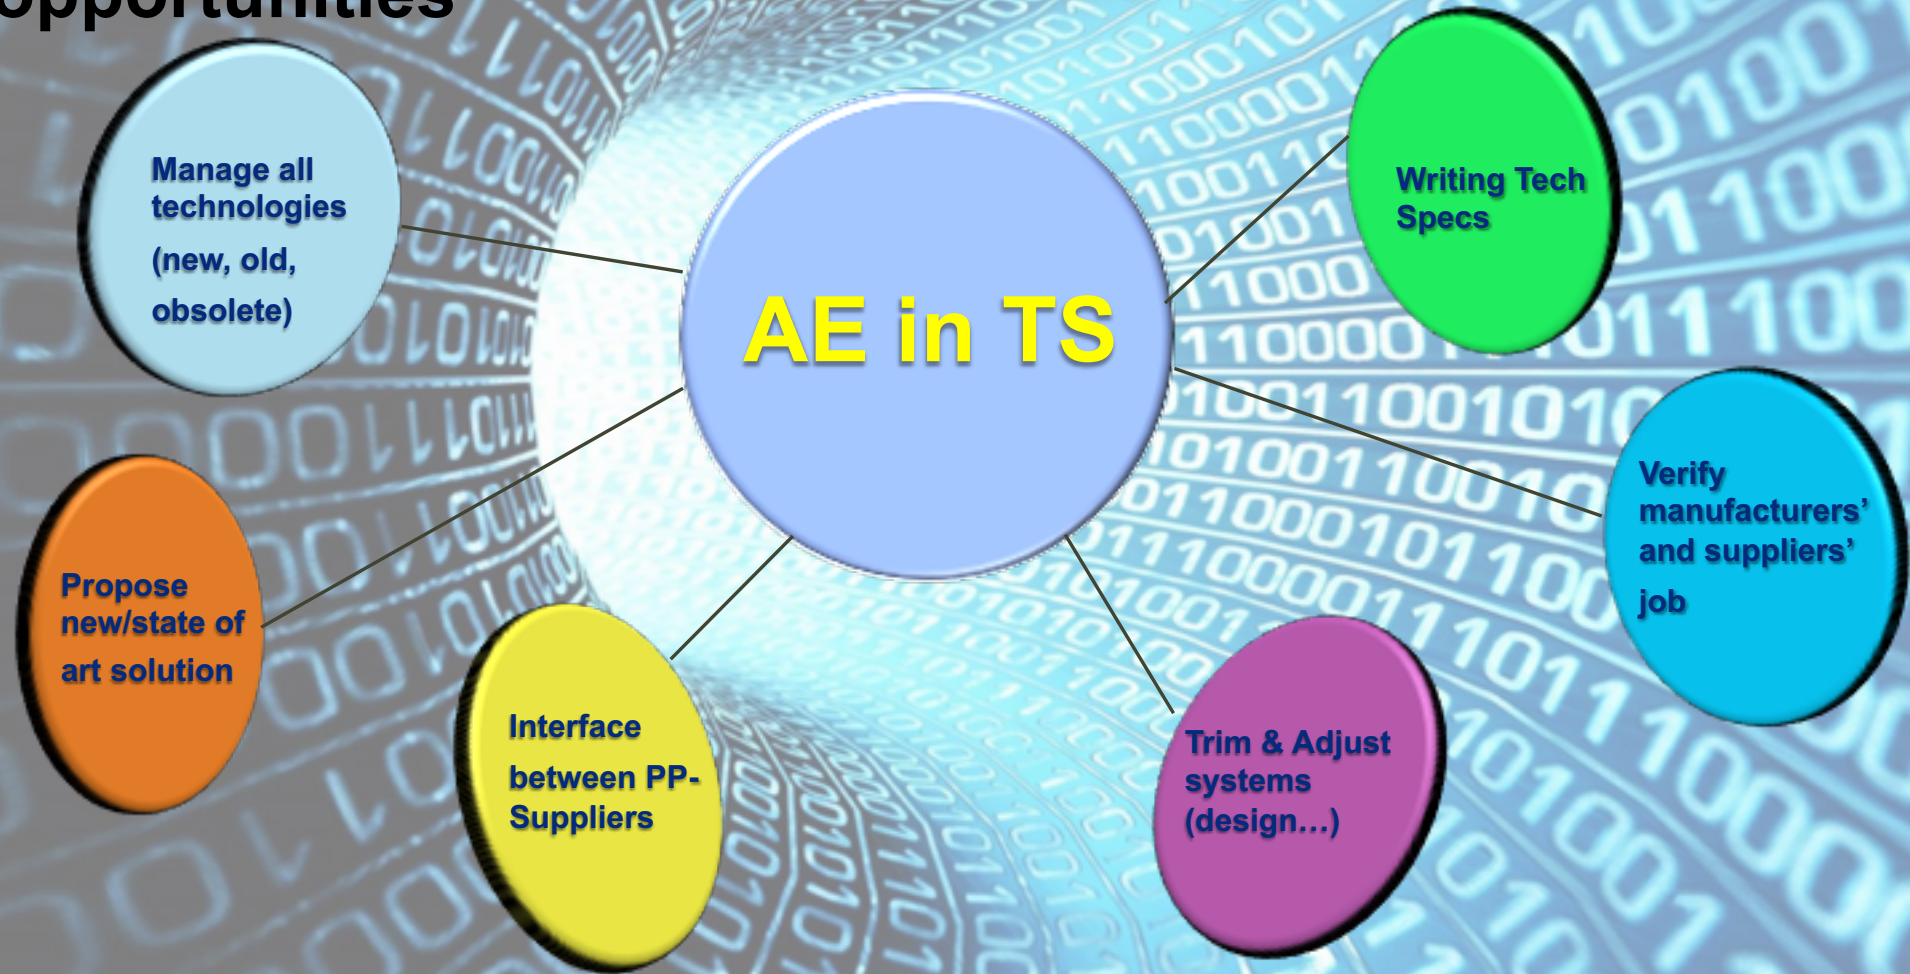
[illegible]pportunities

Manage all technologies (new, old, obsolete)

AE in TS

Writing Tech Specs

Verify manufacturers' and suppliers' job

Propose new/state of art solution

Interface between PP-Suppliers

Trim & Adjust systems (design…)